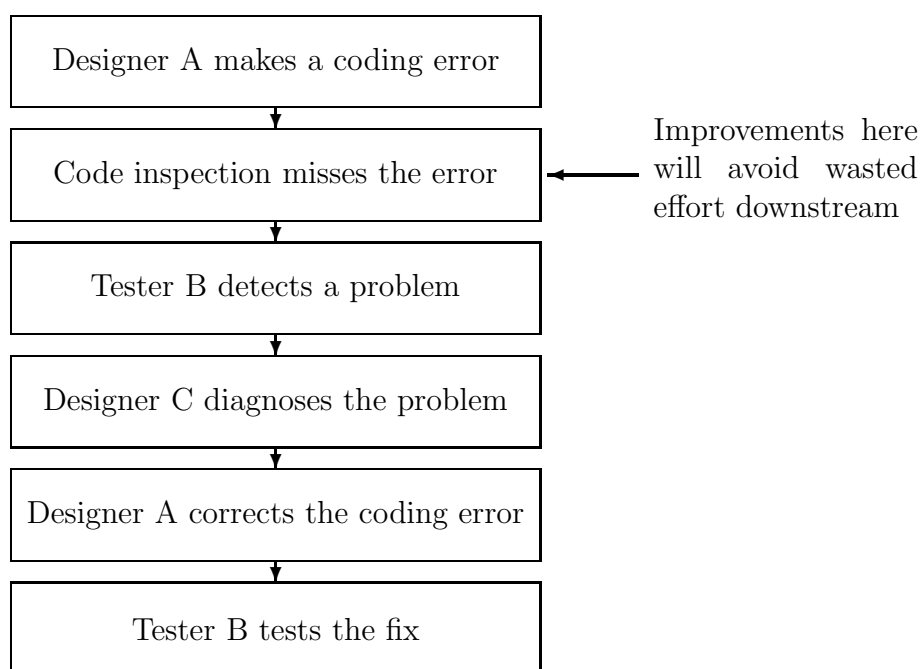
Designer A makes a coding error

Code inspection misses the error

Improvements here will avoid wasted effort downstream

Tester B detects a problem

Designer C diagnoses the problem

Designer A corrects the coding error

Tester B tests the fix